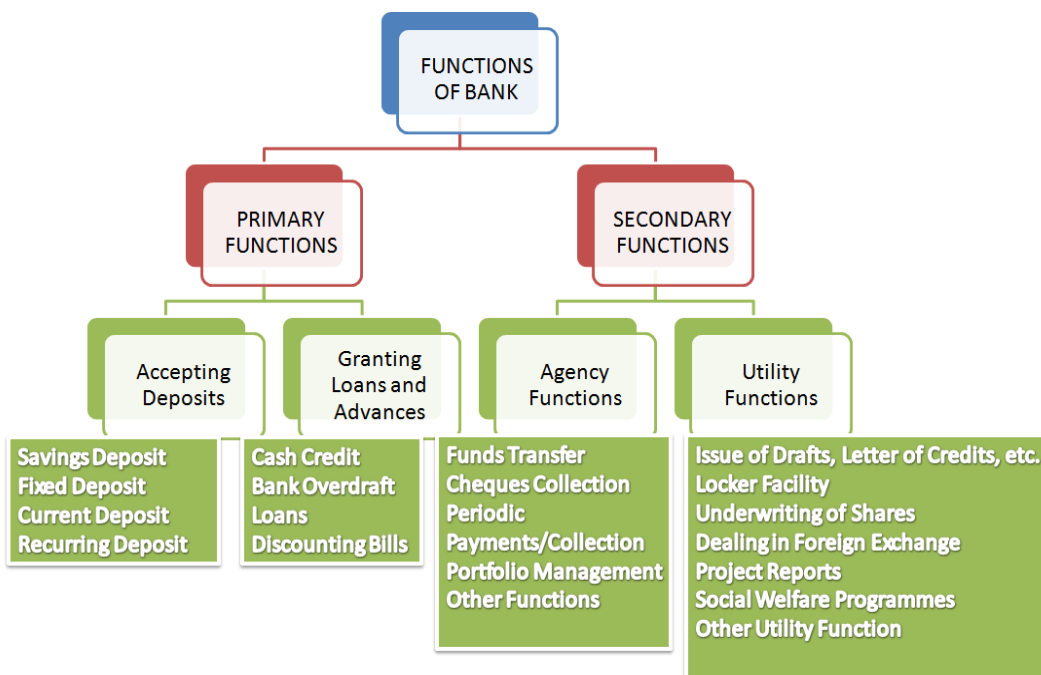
FUNCTIONS OF BANK

PRIMARY FUNCTIONS

SECONDARY FUNCTIONS

Accepting Deposits

Granting Loans and Advances

Agency Functions

Utility Functions

Savings Deposit
Fixed Deposit
Current Deposit
Recurring Deposit

Cash Credit
Bank Overdraft
Loans
Discounting Bills

Funds Transfer
Cheques Collection
Periodic Payments/Collection
Portfolio Management
Other Functions

Issue of Drafts, Letter of Credits, etc.
Locker Facility
Underwriting of Shares
Dealing in Foreign Exchange
Project Reports
Social Welfare Programmes
Other Utility Function